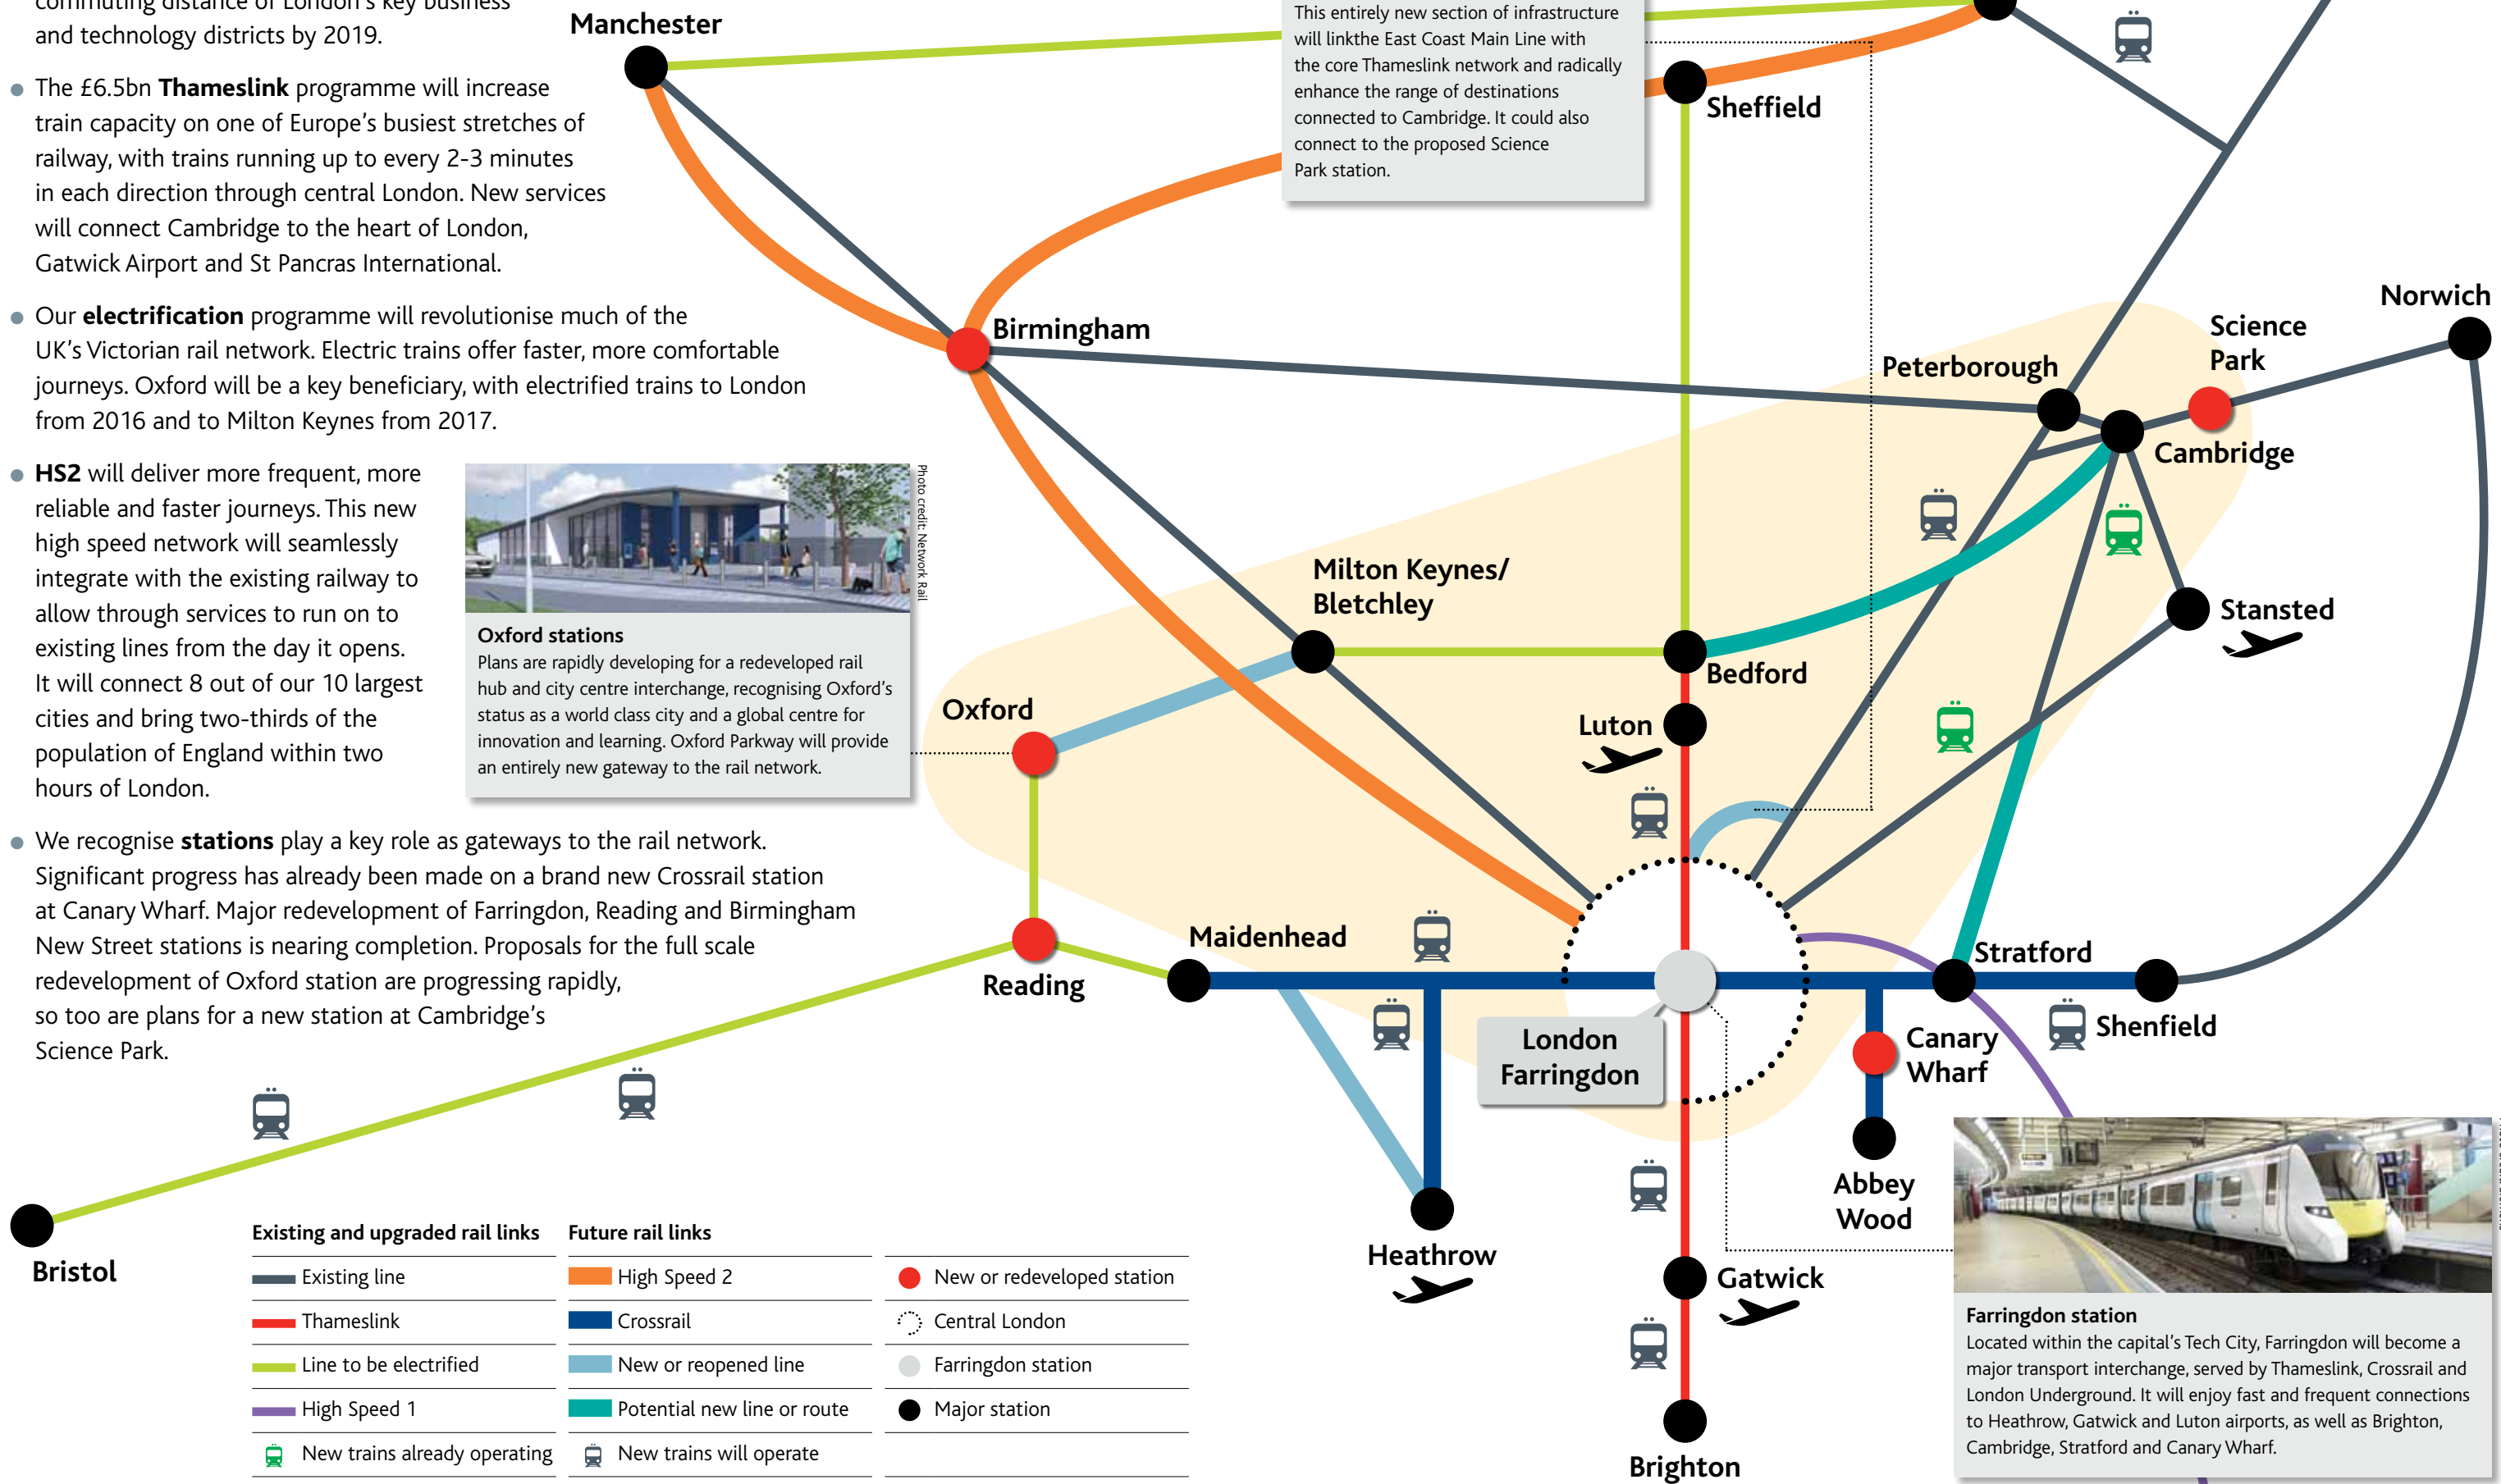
commuting distance of London's key business and technology districts by 2019.

- The £6.5bn **Thameslink** programme will increase train capacity on one of Europe's busiest stretches of railway, with trains running up to every 2-3 minutes in each direction through central London. New services will connect Cambridge to the heart of London, Gatwick Airport and St Pancras International.

- Our **electrification** programme will revolutionise much of the UK's Victorian rail network. Electric trains offer faster, more comfortable journeys. Oxford will be a key beneficiary, with electrified trains to London from 2016 and to Milton Keynes from 2017.

- **HS2** will deliver more frequent, more reliable and faster journeys. This new high speed network will seamlessly integrate with the existing railway to allow through services to run on to existing lines from the day it opens. It will connect 8 out of our 10 largest cities and bring two-thirds of the population of England within two hours of London.

- We recognise **stations** play a key role as gateways to the rail network. Significant progress has already been made on a brand new Crossrail station at Canary Wharf. Major redevelopment of Farringdon, Reading and Birmingham New Street stations is nearing completion. Proposals for the full scale redevelopment of Oxford station are progressing rapidly, so too are plans for a new station at Cambridge's Science Park.

Photo credit: Network Rail

**Oxford stations**
Plans are rapidly developing for a redeveloped rail hub and city centre interchange, recognising Oxford's status as a world class city and a global centre for innovation and learning. Oxford Parkway will provide an entirely new gateway to the rail network.

This entirely new section of infrastructure will linkthe East Coast Main Line with the core Thameslink network and radically enhance the range of destinations connected to Cambridge. It could also connect to the proposed Science Park station.

Manchester
Sheffield
Birmingham
Norwich
Science Park
Peterborough
Cambridge
Milton Keynes/ Bletchley
Stansted
Bedford
Oxford
Luton
Maidenhead
Stratford
Reading
London Farringdon
Canary Wharf
Shenfield
Abbey Wood
Heathrow
Gatwick
Bristol
Brighton

**Farringdon station**
Located within the capital's Tech City, Farringdon will become a major transport interchange, served by Thameslink, Crossrail and London Underground. It will enjoy fast and frequent connections to Heathrow, Gatwick and Luton airports, as well as Brighton, Cambridge, Stratford and Canary Wharf.

| Existing and upgraded rail links | Future rail links | |
|---|---|---|
| Existing line | High Speed 2 | New or redeveloped station |
| Thameslink | Crossrail | Central London |
| Line to be electrified | New or reopened line | Farringdon station |
| High Speed 1 | Potential new line or route | Major station |
| New trains already operating | New trains will operate | |